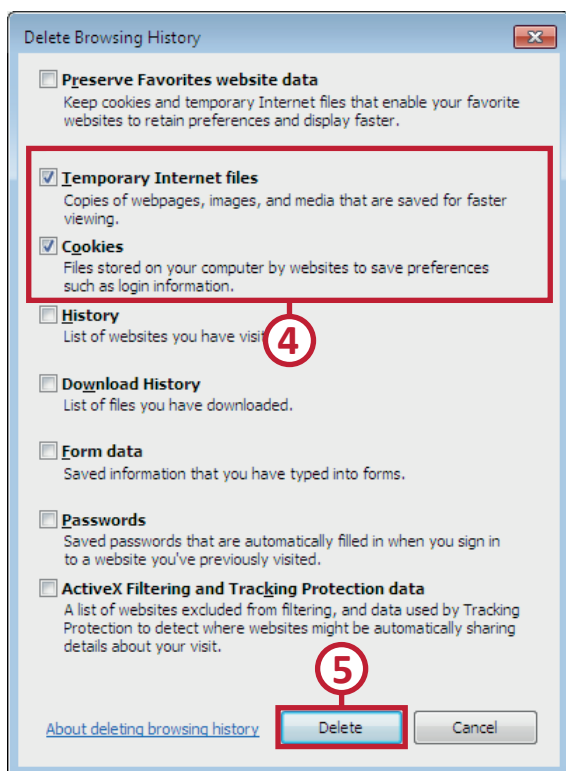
Delete Browsing History

Preserve Favorites website data
Keep cookies and temporary Internet files that enable your favorite websites to retain preferences and display faster.

Temporary Internet files
Copies of webpages, images, and media that are saved for faster viewing.

Cookies
Files stored on your computer by websites to save preferences such as login information.

History
List of websites you have visit

4

Download History
List of files you have downloaded.

Form data
Saved information that you have typed into forms.

Passwords
Saved passwords that are automatically filled in when you sign in to a website you've previously visited.

ActiveX Filtering and Tracking Protection data
A list of websites excluded from filtering, and data used by Tracking Protection to detect where websites might be automatically sharing details about your visit.

5

About deleting browsing history

Delete

Cancel